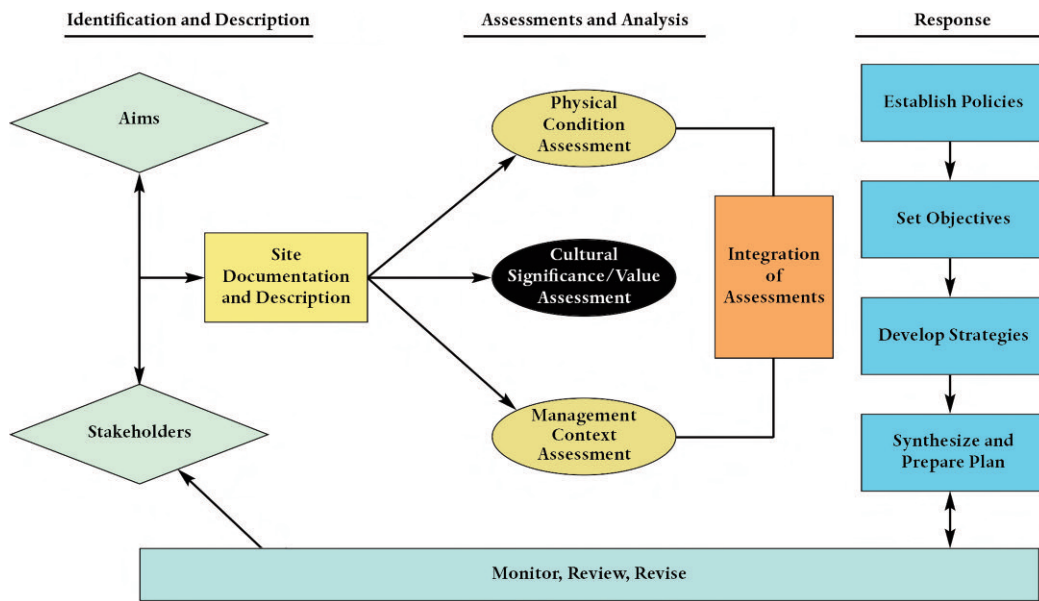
Identification and Description

Assessments and Analysis

Response

Aims

Site Documentation and Description

Stakeholders

Physical Condition Assessment

Cultural Significance/Value Assessment

Management Context Assessment

Integration of Assessments

Establish Policies

Set Objectives

Develop Strategies

Synthesize and Prepare Plan

Monitor, Review, Revise